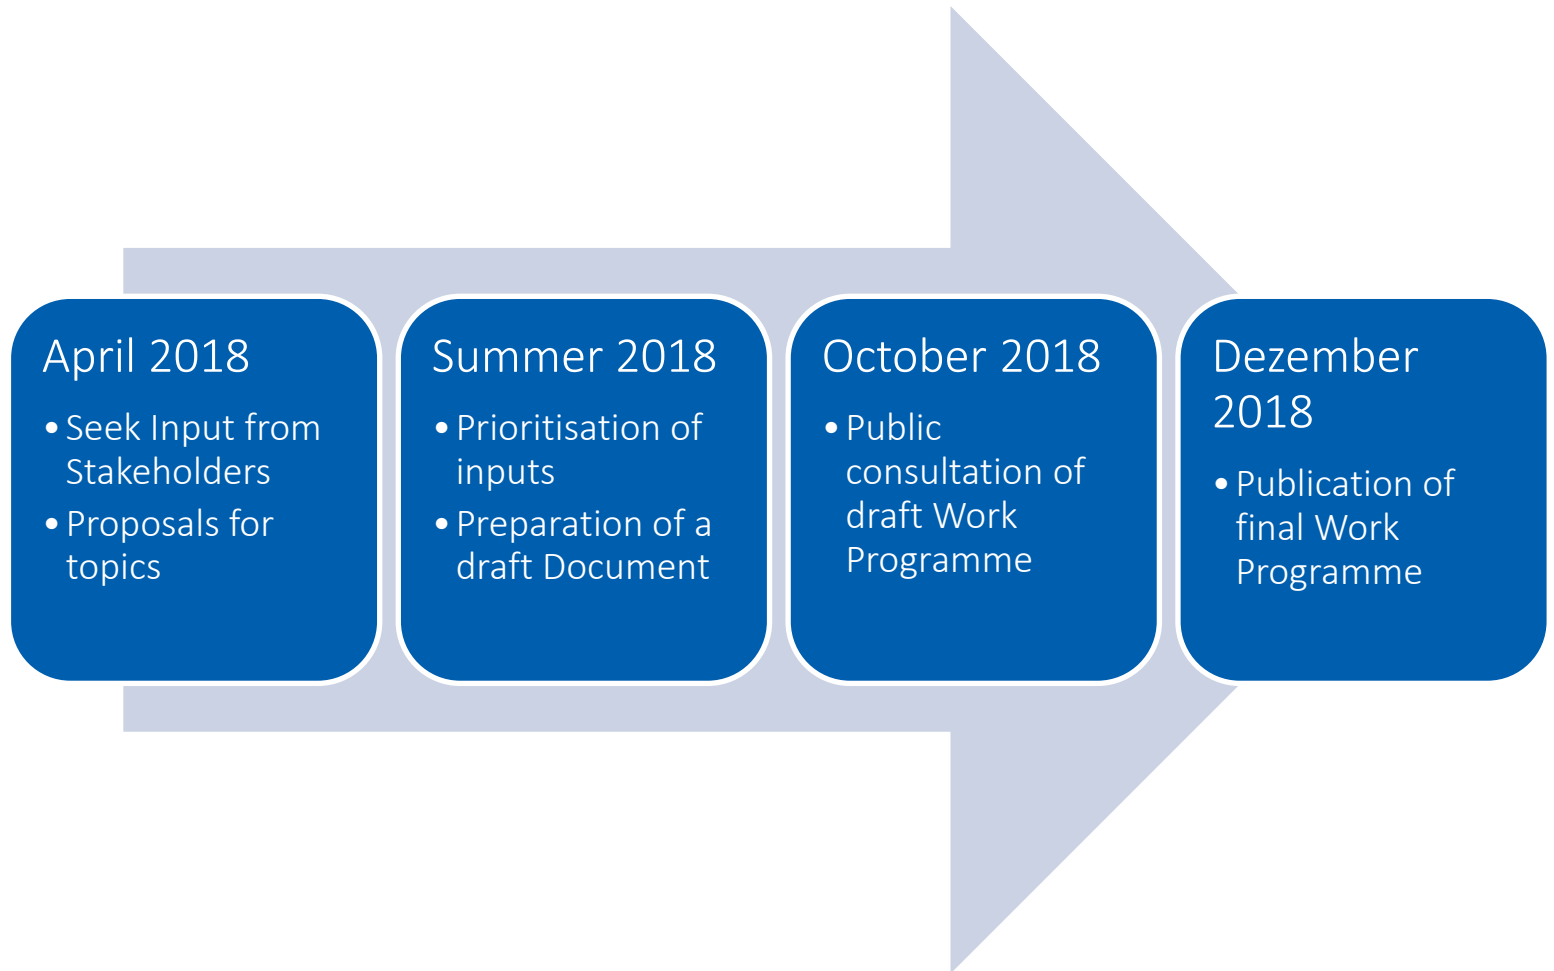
April 2018

- Seek Input from Stakeholders
- Proposals for topics

Summer 2018

- Prioritisation of inputs
- Preparation of a draft Document

October 2018

- Public consultation of draft Work Programme

Dezember 2018

- Publication of final Work Programme